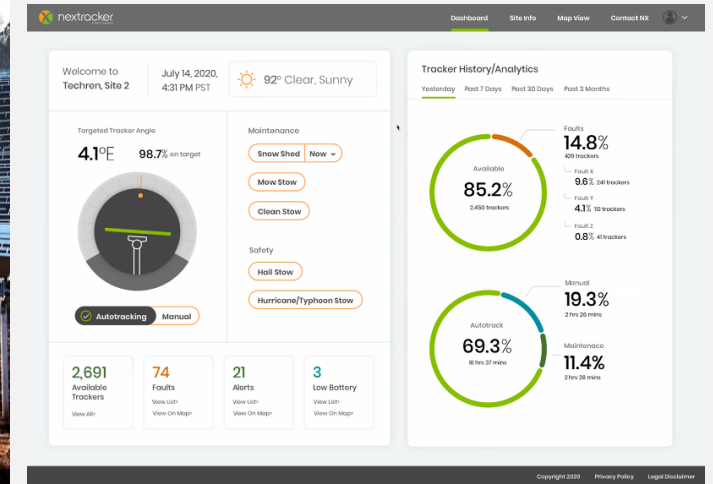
nextracker

Dashboard Site Info Map View Contact NX

Welcome to Techren, Site 2

July 14, 2020, 4:31 PM PST

92° Clear, Sunny

Targeted Tracker Angle

4.1°E 98.7% on target

Autotracking Manual

Maintenance

Snow Shed Now

Mow Stow

Clean Stow

Safety

Hail Stow

Hurricane/Typhoon Stow

2,691 Available Trackers View All

74 Faults View List View On Map

21 Alerts View List View On Map

3 Low Battery View List View On Map

Tracker History/Analytics

Yesterday Past 7 Days Past 30 Days Past 3 Months

Available 85.2% 2,450 trackers

Faults 14.8% 429 trackers

Fault X 9.6% 241 trackers

Fault Y 4.1% 112 trackers

Fault Z 0.8% 41 trackers

Autotrack 69.3% 16 hrs 37 mins

Manual 19.3% 2 hrs 26 mins

Maintenace 11.4% 2 hrs 26 mins

Copyright 2020 Privacy Policy Legal Disclaimer